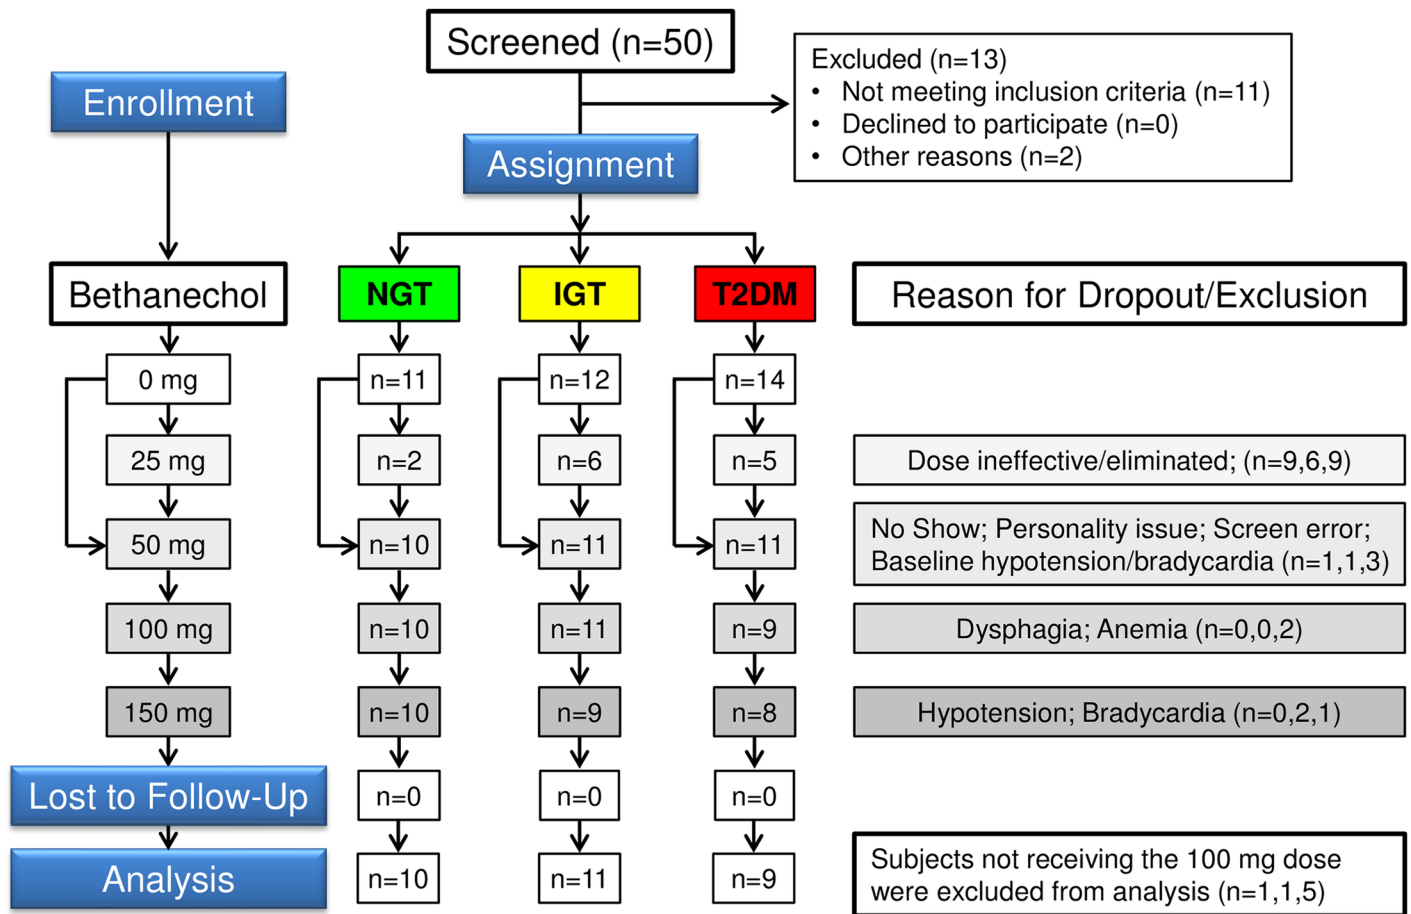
Screened (n=50)

Excluded (n=13)
• Not meeting inclusion criteria (n=11)
• Declined to participate (n=0)
• Other reasons (n=2)

Enrollment

Assignment

Bethanechol

NGT

IGT

T2DM

Reason for Dropout/Exclusion

0 mg
n=11
n=12
n=14

25 mg
n=2
n=6
n=5
Dose ineffective/eliminated; (n=9,6,9)

50 mg
n=10
n=11
n=11
No Show; Personality issue; Screen error; Baseline hypotension/bradycardia (n=1,1,3)

100 mg
n=10
n=11
n=9
Dysphagia; Anemia (n=0,0,2)

150 mg
n=10
n=9
n=8
Hypotension; Bradycardia (n=0,2,1)

Lost to Follow-Up
n=0
n=0
n=0

Analysis
n=10
n=11
n=9
Subjects not receiving the 100 mg dose were excluded from analysis (n=1,1,5)